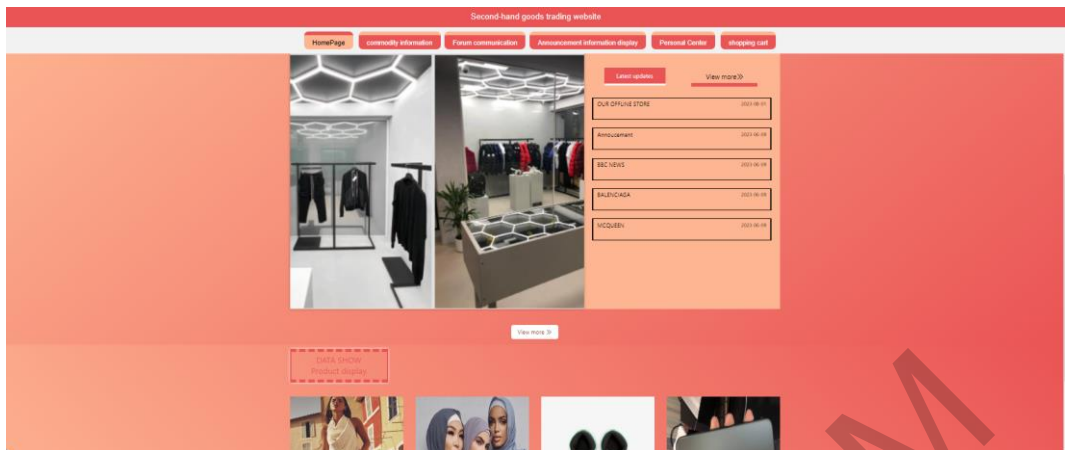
Second-hand goods trading website

HomePage
commodity information
Forum communication
Announcement information display
Personal Center
shopping cart

Latest updates
View more≫

OUR OFFLINE STORE 2023-06-01
Annoucement 2023-06-09
BBC NEWS 2023-06-09
BALENCIAGA 2023-06-09
MCQUEEN 2023-06-09

View more ≫

DATA SHOW
Product display